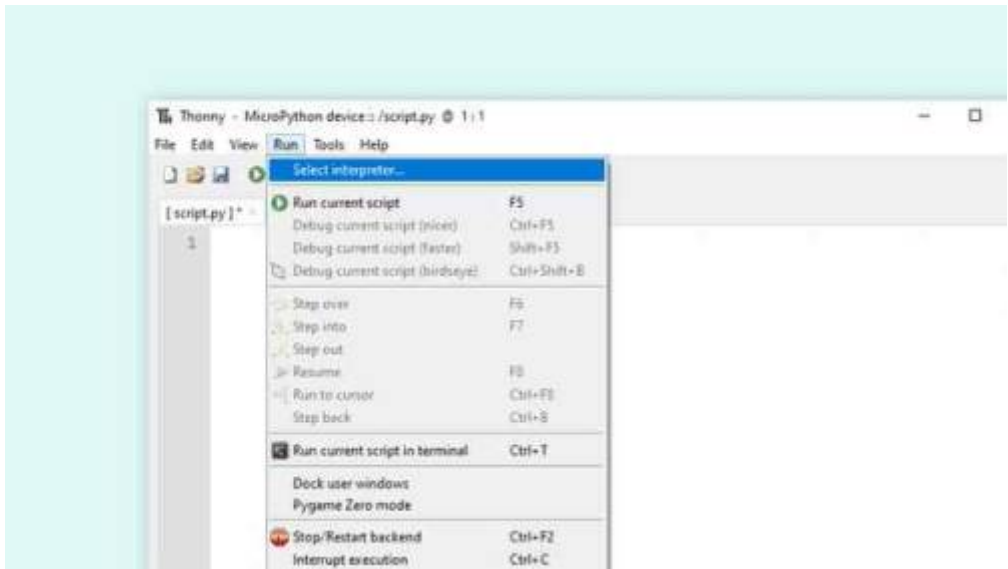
Thonny - MicroPython device :: /script.py @ 1 : 1

File Edit View Run Tools Help

[ script.py ] *

1

Select interpreter...

Run current script F5

Debug current script (nicer) Ctrl+F5

Debug current script (faster) Shift+F5

Debug current script (birdseye) Ctrl+Shift+B

Step over F6

Step into F7

Step out

Resume F8

Run to cursor Ctrl+F8

Step back Ctrl+B

Run current script in terminal Ctrl+T

Dock user windows

Pygame Zero mode

Stop/Restart backend Ctrl+F2

Interrupt execution Ctrl+C